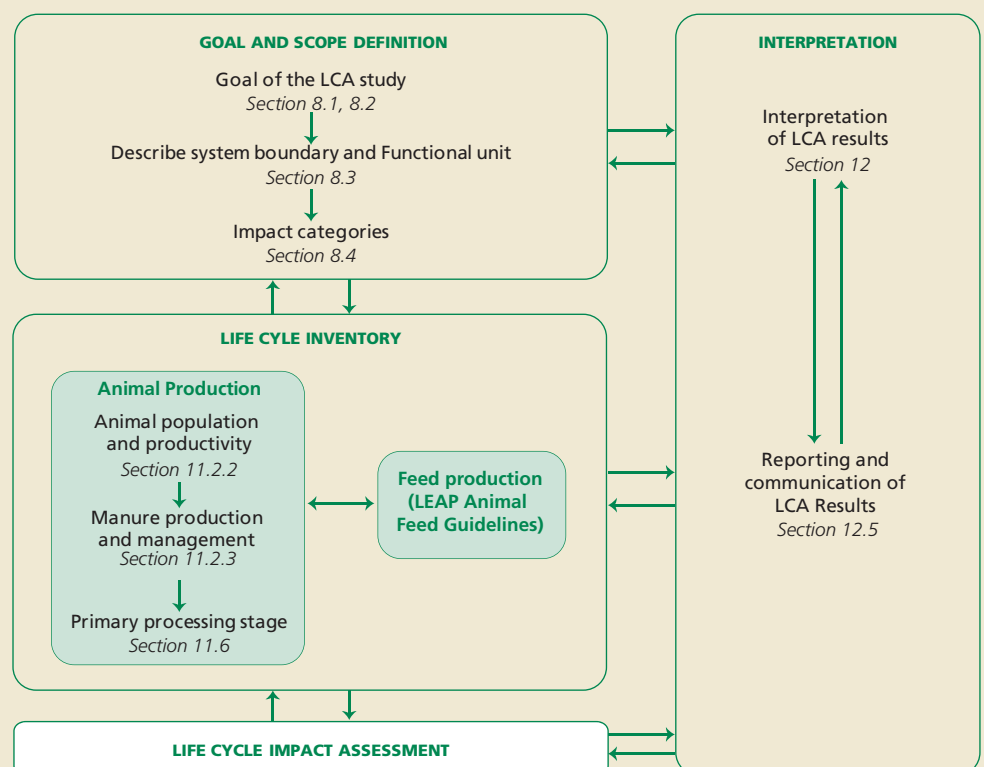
GOAL AND SCOPE DEFINITION

Goal of the LCA study
Section 8.1, 8.2

Describe system boundary and Functional unit
Section 8.3

Impact categories
Section 8.4

INTERPRETATION

Interpretation of LCA results
Section 12

Reporting and communication of LCA Results
Section 12.5

LIFE CYLE INVENTORY

Animal Production

Animal population and productivity
Section 11.2.2

Manure production and management
Section 11.2.3

Primary processing stage
Section 11.6

Feed production (LEAP Animal Feed Guidelines)

LIFE CYCLE IMPACT ASSESSMENT